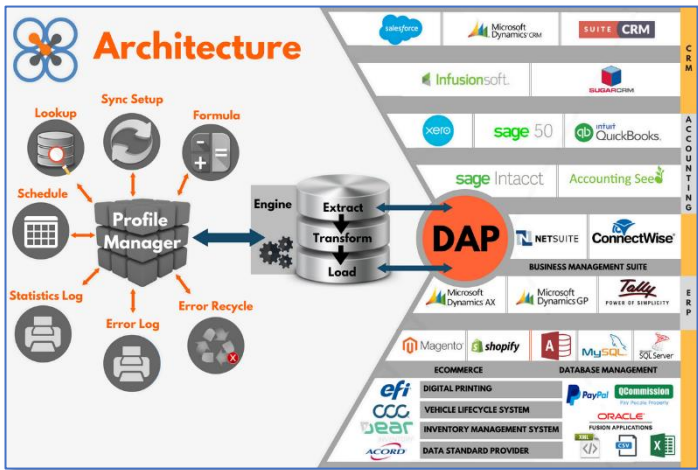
Architecture

Lookup
Sync Setup
Formula
Schedule
Profile Manager
Statistics Log
Error Log
Error Recycle

Engine
Extract
Transform
Load

DAP

salesforce
Microsoft Dynamics CRM
SUITE CRM
Infusionsoft.
SUGARCRM
CRM

xero
sage 50
intuit QuickBooks.
sage Intacct
Accounting Seed
ACCOUNTING

NETSUITE
ConnectWise
BUSINESS MANAGEMENT SUITE
Microsoft Dynamics AX
Microsoft Dynamics GP
Tally POWER OF SIMPLICITY
ERP

Magento
shopify
MySQL
SQL Server
ECOMMERCE
DATABASE MANAGEMENT

efi
ccc
DEAR
ACORD
DIGITAL PRINTING
VEHICLE LIFECYCLE SYSTEM
INVENTORY MANAGEMENT SYSTEM
DATA STANDARD PROVIDER
PayPal
QCommission
ORACLE FUSION APPLICATIONS
XML
CSV